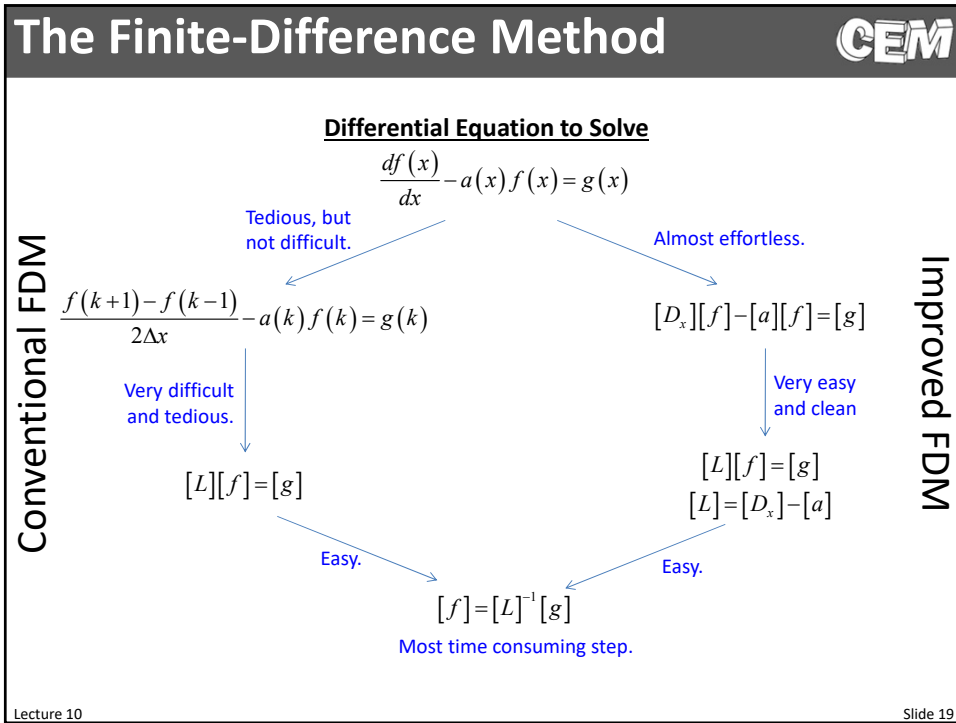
The Finite-Difference Method

CEM

Differential Equation to Solve

$\frac{df(x)}{dx} - a(x)f(x) = g(x)$

Tedious, but not difficult.

Almost effortless.

Conventional FDM

$\frac{f(k+1)-f(k-1)}{2\Delta x} - a(k)f(k) = g(k)$

$[D_x][f]-[a][f]=[g]$

Improved FDM

Very difficult and tedious.

Very easy and clean

$[L][f]=[g]$

$[L][f]=[g]$
$[L]=[D_x]-[a]$

Easy.

Easy.

$[f]=[L]^{-1}[g]$

Most time consuming step.

Lecture 10

Slide 19